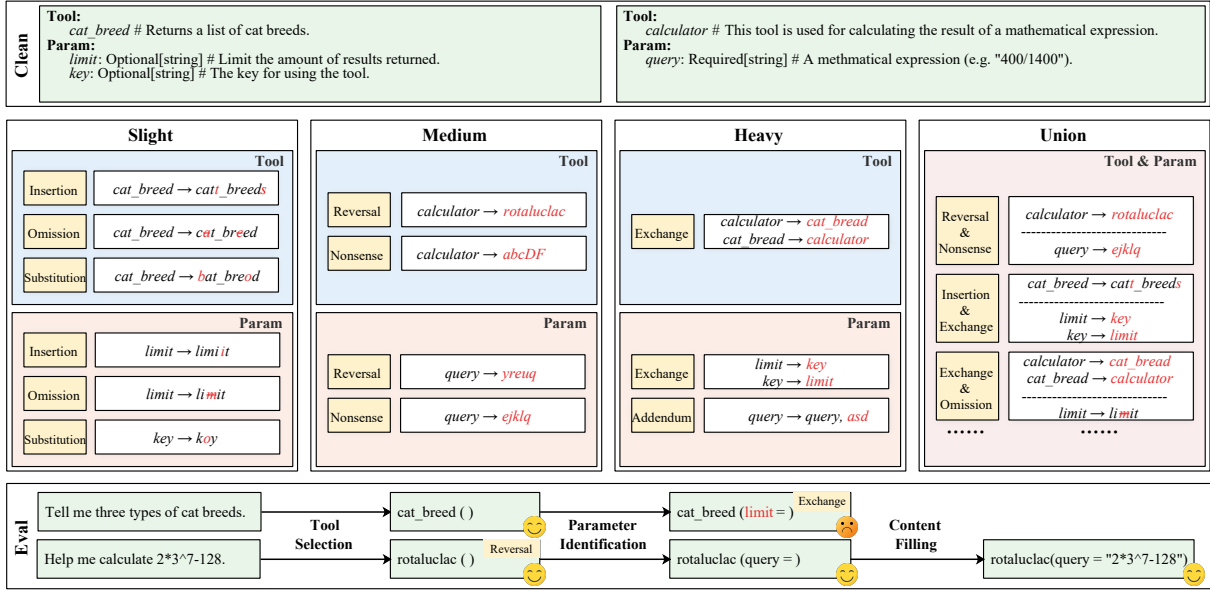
Clean

Tool:
cat_breed # Returns a list of cat breeds.
Param:
limit: Optional[string] # Limit the amount of results returned.
key: Optional[string] # The key for using the tool.

Tool:
calculator # This tool is used for calculating the result of a mathematical expression.
Param:
query: Required[string] # A methmatical expression (e.g. "400/1400").

Slight

Tool

Insertion | cat_breed → catt_breeds
Omission | cat_breed → ct_bred
Substitution | cat_breed → bat_breod

Param

Insertion | limit → limiit
Omission | limit → liit
Substitution | key → koy

Medium

Tool

Reversal | calculator → rotaluclac
Nonsense | calculator → abcDF

Param

Reversal | query → yreuq
Nonsense | query → ejklq

Heavy

Tool

Exchange | calculator → cat_bread
cat_bread → calculator

Param

Exchange | limit → key
key → limit
Addendum | query → query, asd

Union

Tool & Param

Reversal & Nonsense | calculator → rotaluclac
query → ejklq

Insertion & Exchange | cat_breed → catt_breeds
limit → key
key → limit

Exchange & Omission | calculator → cat_bread
cat_bread → calculator
limit → liit

......

......

Eval

Tell me three types of cat breeds.

Help me calculate 2*3^7-128.

Tool Selection

cat_breed ( )

rotaluclac ( )

Reversal

Parameter Identification

cat_breed (limit = )

Exchange

rotaluclac (query = )

Content Filling

rotaluclac(query = "2*3^7-128")